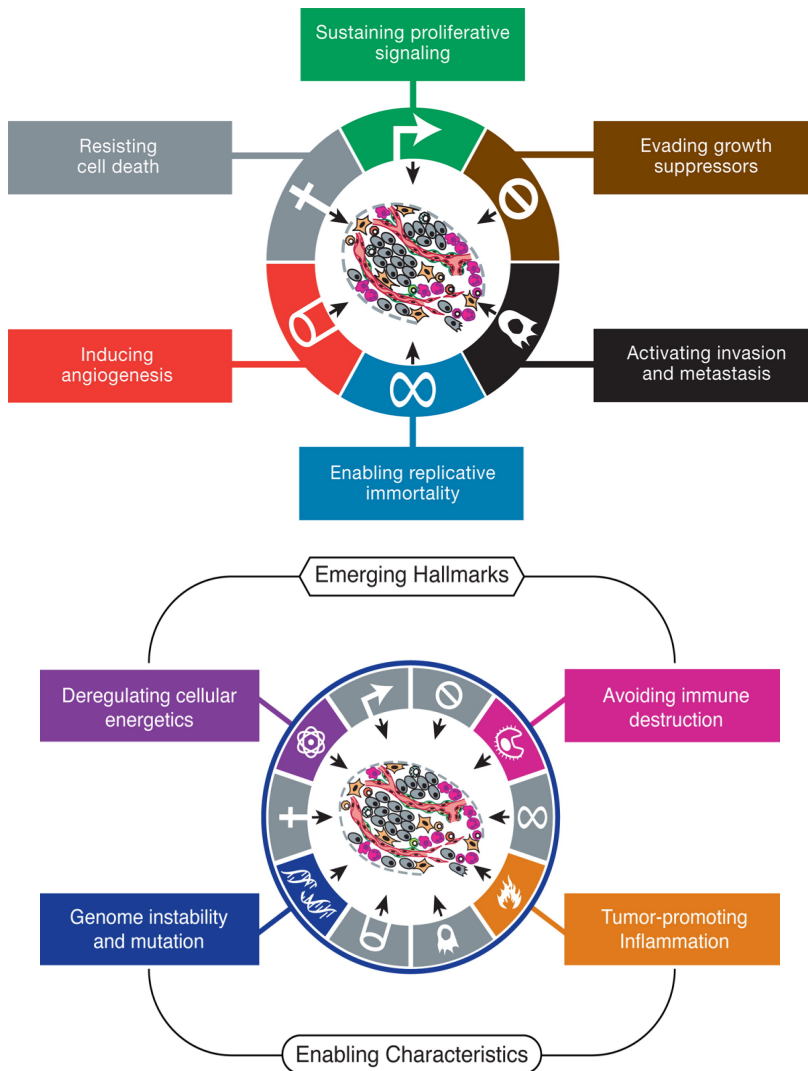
Sustaining proliferative signaling

Resisting cell death

Evading growth suppressors

Inducing angiogenesis

Activating invasion and metastasis

Enabling replicative immortality

Emerging Hallmarks

Deregulating cellular energetics

Avoiding immune destruction

Genome instability and mutation

Tumor-promoting Inflammation

Enabling Characteristics